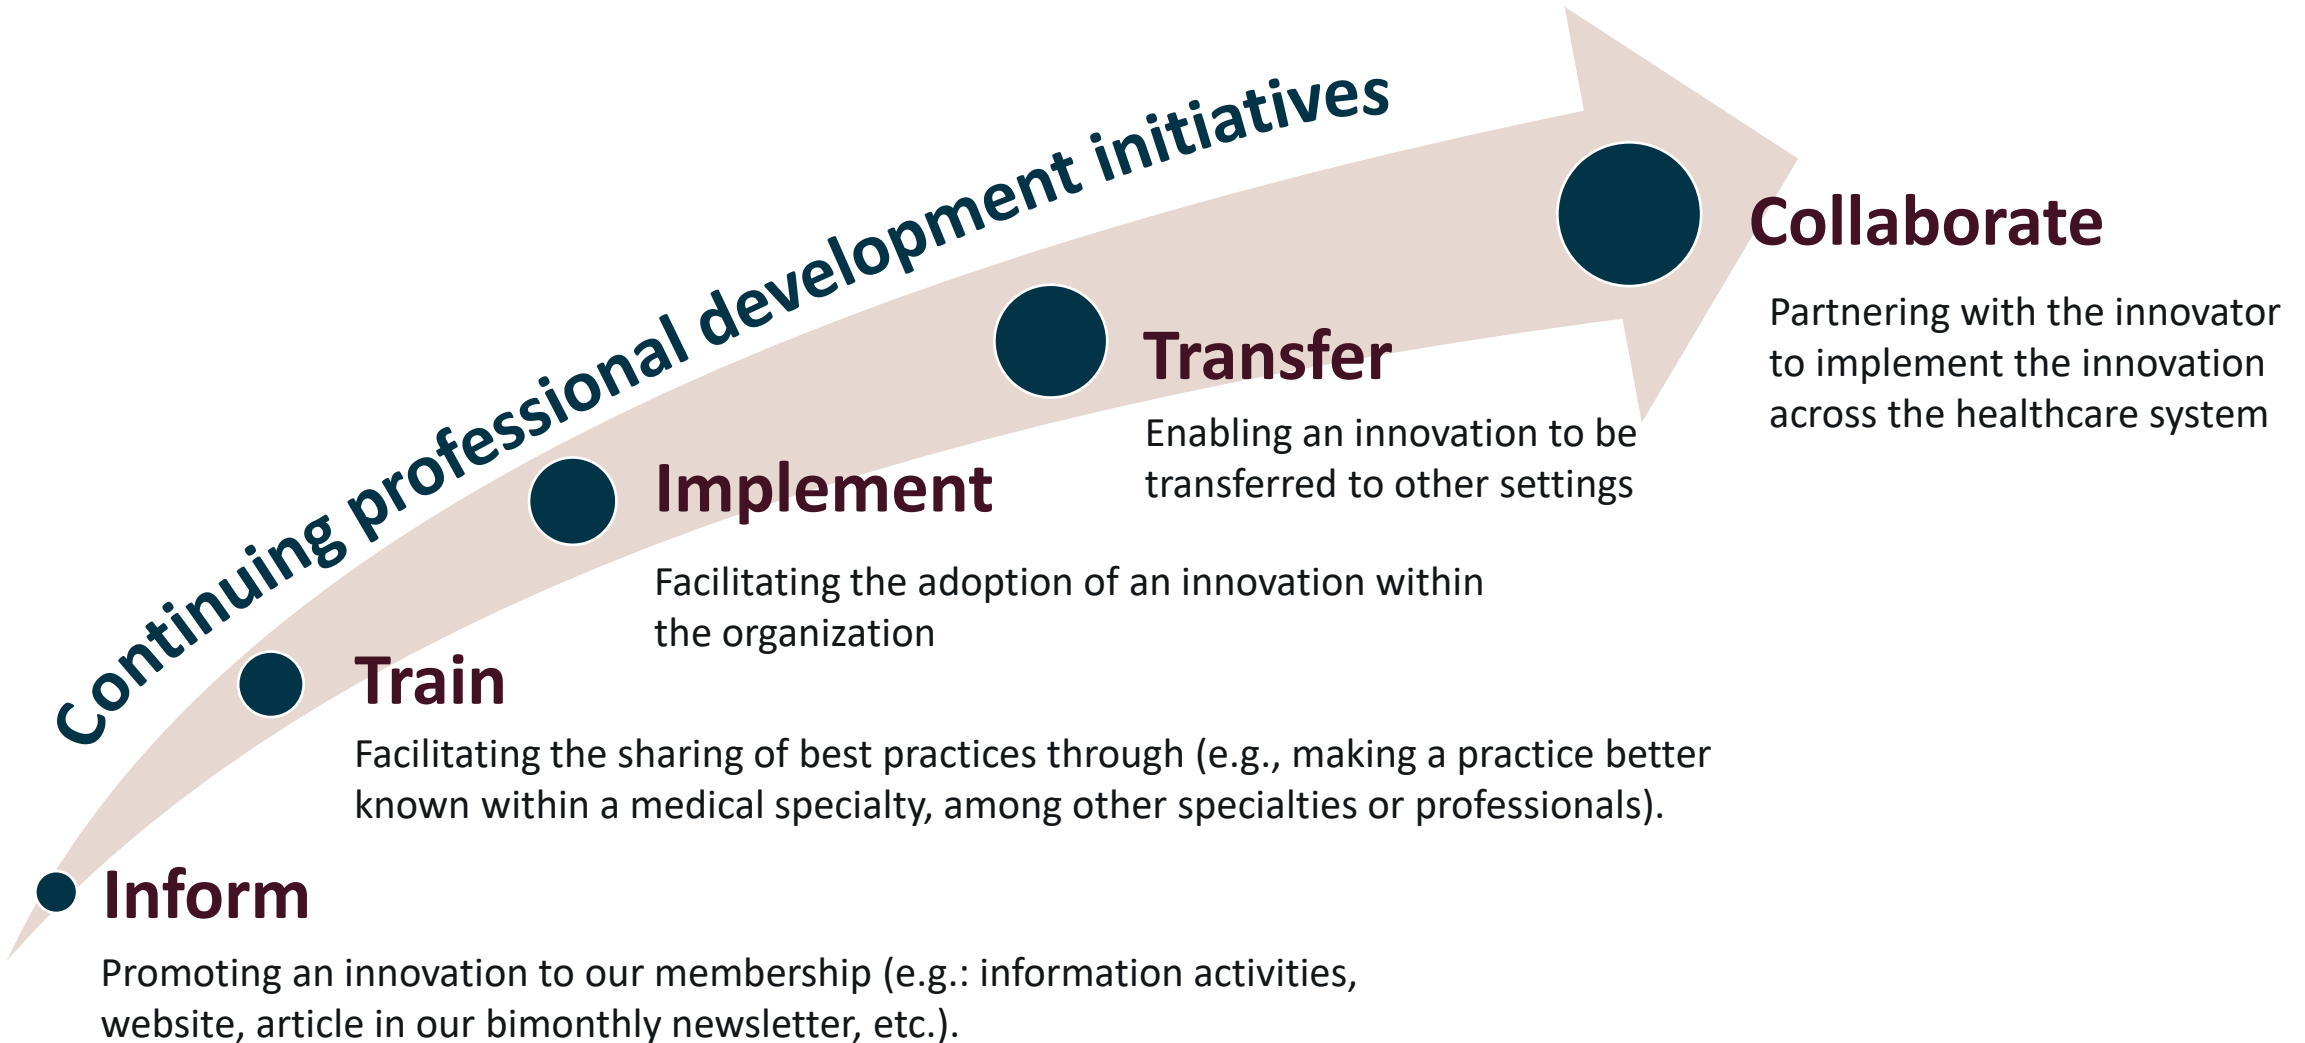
Continuing professional development initiatives

Collaborate

Partnering with the innovator to implement the innovation across the healthcare system

Transfer

Enabling an innovation to be transferred to other settings

Implement

Facilitating the adoption of an innovation within the organization

Train

Facilitating the sharing of best practices through (e.g., making a practice better known within a medical specialty, among other specialties or professionals).

Inform

Promoting an innovation to our membership (e.g.: information activities, website, article in our bimonthly newsletter, etc.).